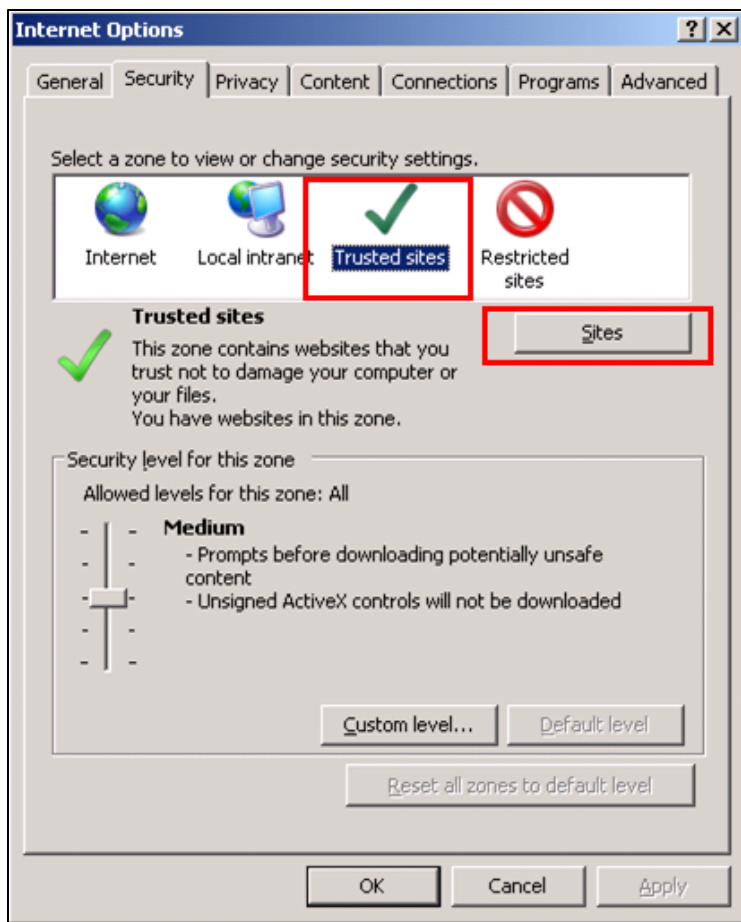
Internet Options
?
X
General
Security
Privacy
Content
Connections
Programs
Advanced

Select a zone to view or change security settings.

Internet
Local intranet
Trusted sites
Restricted sites

Trusted sites
Sites
This zone contains websites that you trust not to damage your computer or your files.
You have websites in this zone.

Security level for this zone
Allowed levels for this zone: All
Medium
- Prompts before downloading potentially unsafe content
- Unsigned ActiveX controls will not be downloaded

Custom level...
Default level
Reset all zones to default level

OK
Cancel
Apply